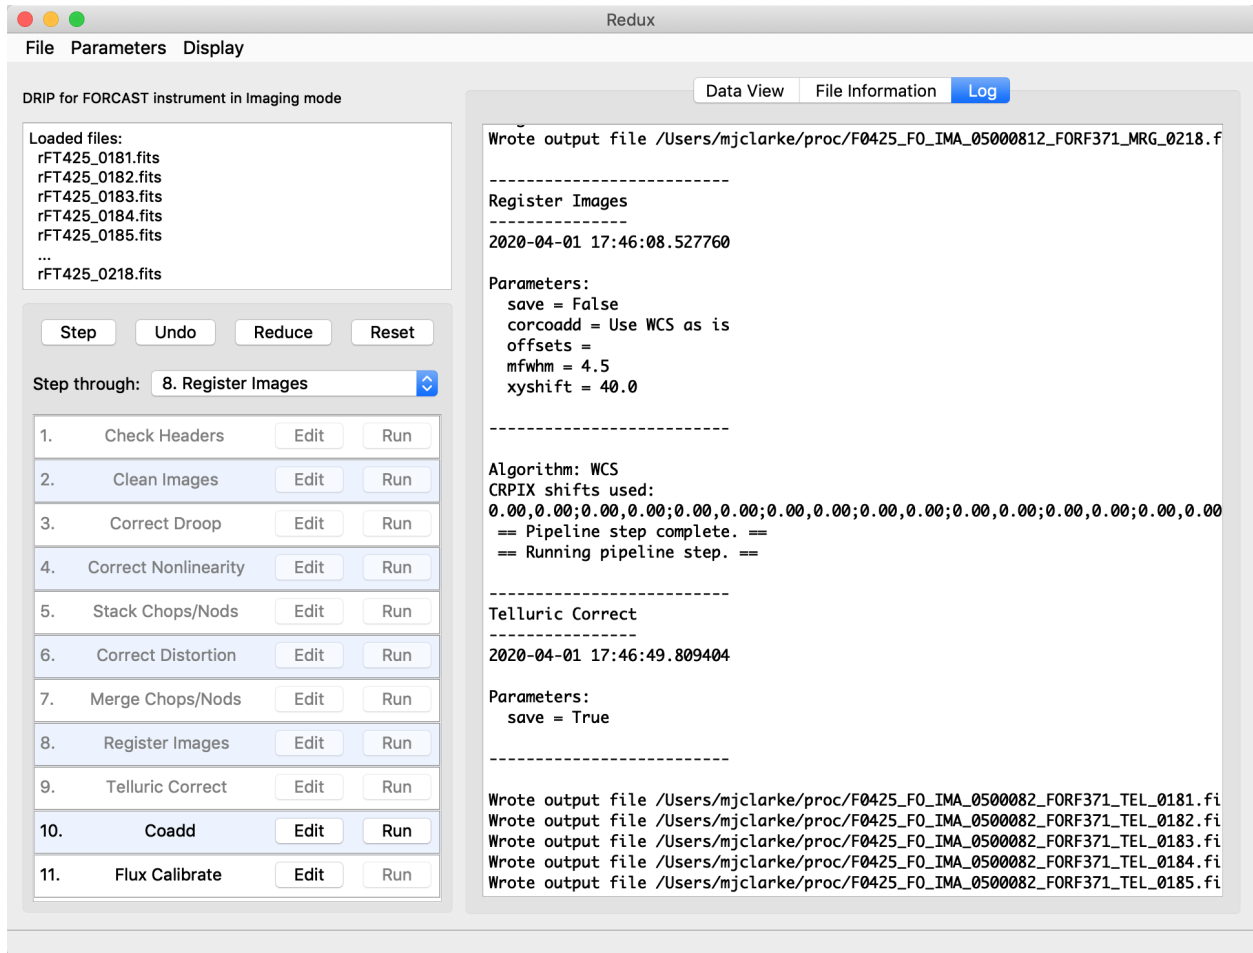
Redux

File Parameters Display

DRIP for FORCAST instrument in Imaging mode

Loaded files:
rFT425_0181.fits
rFT425_0182.fits
rFT425_0183.fits
rFT425_0184.fits
rFT425_0185.fits
...
rFT425_0218.fits

Step Undo Reduce Reset

Step through: 8. Register Images

| | | | |
|---|---|---|---|
| 1. | Check Headers | Edit | Run |
| 2. | Clean Images | Edit | Run |
| 3. | Correct Droop | Edit | Run |
| 4. | Correct Nonlinearity | Edit | Run |
| 5. | Stack Chops/Nods | Edit | Run |
| 6. | Correct Distortion | Edit | Run |
| 7. | Merge Chops/Nods | Edit | Run |
| 8. | Register Images | Edit | Run |
| 9. | Telluric Correct | Edit | Run |
| 10. | Coadd | Edit | Run |
| 11. | Flux Calibrate | Edit | Run |

Data View File Information Log

Wrote output file /Users/mjclarke/proc/F0425_FO_IMA_05000812_FORF371_MRG_0218.f

--------------------------
Register Images
---------------
2020-04-01 17:46:08.527760

Parameters:
save = False
corcoadd = Use WCS as is
offsets =
mfwhm = 4.5
xyshift = 40.0

--------------------------

Algorithm: WCS
CRPIX shifts used:
0.00,0.00;0.00,0.00;0.00,0.00;0.00,0.00;0.00,0.00;0.00,0.00;0.00,0.00;0.00,0.00
== Pipeline step complete. ==
== Running pipeline step. ==

--------------------------
Telluric Correct
----------------
2020-04-01 17:46:49.809404

Parameters:
save = True

--------------------------

Wrote output file /Users/mjclarke/proc/F0425_FO_IMA_0500082_FORF371_TEL_0181.fi
Wrote output file /Users/mjclarke/proc/F0425_FO_IMA_0500082_FORF371_TEL_0182.fi
Wrote output file /Users/mjclarke/proc/F0425_FO_IMA_0500082_FORF371_TEL_0183.fi
Wrote output file /Users/mjclarke/proc/F0425_FO_IMA_0500082_FORF371_TEL_0184.fi
Wrote output file /Users/mjclarke/proc/F0425_FO_IMA_0500082_FORF371_TEL_0185.fi